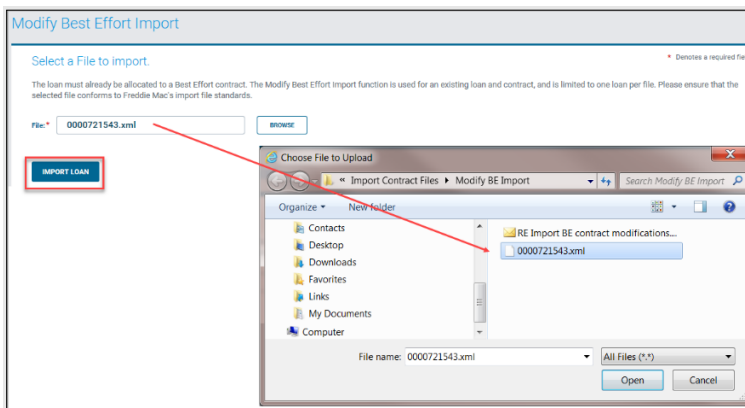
Modify Best Effort Import

Select a File to import.

* Denotes a required fie

The loan must already be allocated to a Best Effort contract. The Modify Best Effort Import function is used for an existing loan and contract, and is limited to one loan per file. Please ensure that the selected file conforms to Freddie Mac's import file standards.

File:* 0000721543.xml BROWSE

IMPORT LOAN

Choose File to Upload

« Import Contract Files ▸ Modify BE Import

Search Modify BE Import

Organize ▾ New folder

Contacts
Desktop
Downloads
Favorites
Links
My Documents
Computer

RE Import BE contract modifications...
0000721543.xml

File name: 0000721543.xml

All Files (*.*)

Open Cancel